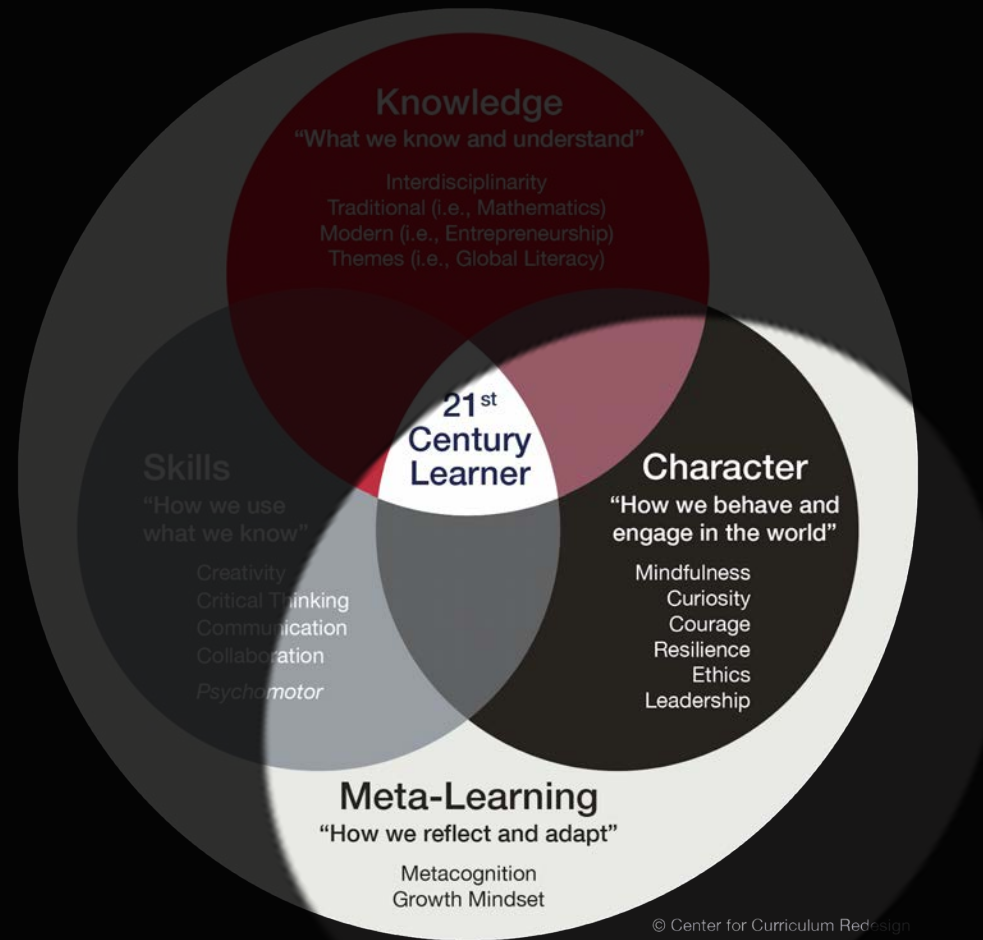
Knowledge
"What we know and understand"

Interdisciplinarity
Traditional (i.e., Mathematics)
Modern (i.e., Entrepreneurship)
Themes (i.e., Global Literacy)

21$^{st}$
Century
Learner

Skills
"How we use what we know"

Creativity
Critical Thinking
Communication
Collaboration
Psychomotor

Character
"How we behave and engage in the world"

Mindfulness
Curiosity
Courage
Resilience
Ethics
Leadership

Meta-Learning
"How we reflect and adapt"

Metacognition
Growth Mindset

© Center for Curriculum Redesign